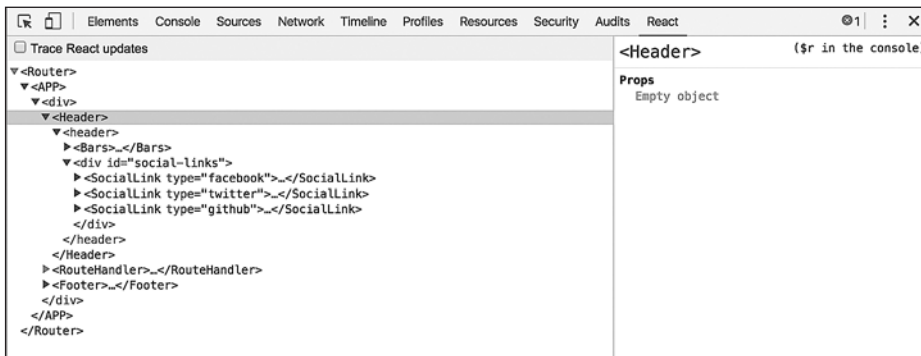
Elements Console Sources Network Timeline Profiles Resources Security Audits React

⊘1 ⋮ ✕

☐ Trace React updates

▼<Router>
▼<APP>
▼<div>
▼<Header>
▼<header>
▶<Bars>…</Bars>
▼<div id="social-links">
▶<SocialLink type="facebook">…</SocialLink>
▶<SocialLink type="twitter">…</SocialLink>
▶<SocialLink type="github">…</SocialLink>
</div>
</header>
</Header>
▶<RouteHandler>…</RouteHandler>
▶<Footer>…</Footer>
</div>
</APP>
</Router>

<Header>

($r in the console

Props
Empty object